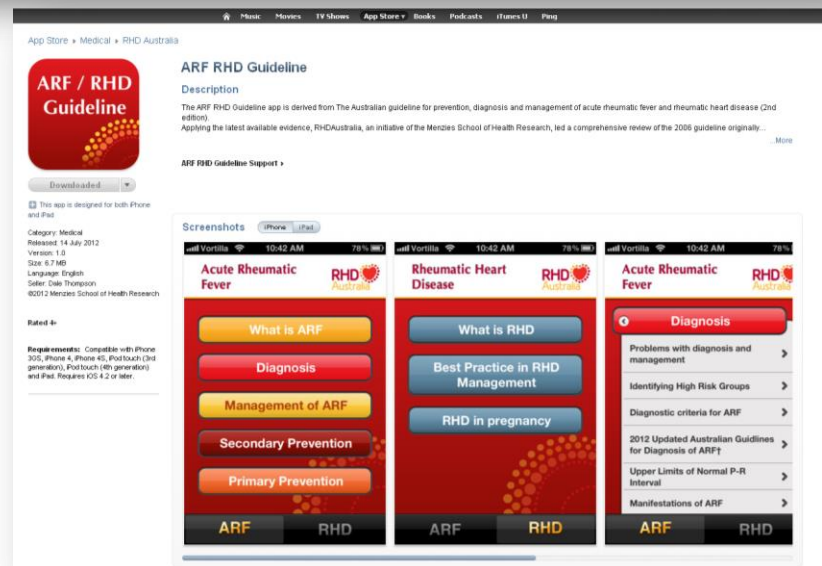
Music Movies TV Shows App Store Books Podcasts iTunes U Ping

App Store » Medical » RHD Australia

ARF / RHD Guideline

Downloaded

This app is designed for both iPhone and iPad

Category: Medical
Released: 14 July 2012
Version: 1.0
Size: 6.7 MB
Language: English
Seller: Dale Thompson
©2012 Menzies School of Health Research

Rated 4+

Requirements: Compatible with iPhone 3GS, iPhone 4, iPhone 4S, iPod touch (3rd generation), iPod touch (4th generation) and iPad. Requires iOS 4.2 or later.

ARF RHD Guideline

Description

The ARF RHD Guideline app is derived from The Australian guideline for prevention, diagnosis and management of acute rheumatic fever and rheumatic heart disease (2nd edition).
Applying the latest available evidence, RHDAustralia, an initiative of the Menzies School of Health Research, led a comprehensive review of the 2006 guideline originally...

...More

ARF RHD Guideline Support ›

Screenshots iPhone iPad

Vortilla 10:42 AM 78%
Acute Rheumatic Fever
RHD Australia
What is ARF
Diagnosis
Management of ARF
Secondary Prevention
Primary Prevention
ARF RHD

Vortilla 10:42 AM 78%
Rheumatic Heart Disease
RHD Australia
What is RHD
Best Practice in RHD Management
RHD in pregnancy
ARF RHD

Vortilla 10:42 AM 78%
Acute Rheumatic Fever
RHD Australia
Diagnosis
Problems with diagnosis and management
Identifying High Risk Groups
Diagnostic criteria for ARF
2012 Updated Australian Guidlines for Diagnosis of ARF†
Upper Limits of Normal P-R Interval
Manifestations of ARF
ARF RHD